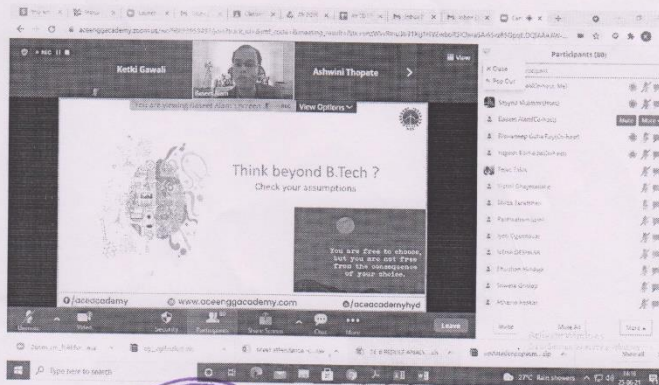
Ketki Gawali

Ashwini Thopate

View

You are viewing Saleem Alam Chowdi's screen

View Options

Participants (30)

Close

Pop Out

Saleem Alam(Co-host)

Mute

Think beyond B.Tech ?

Check your assumptions

You are free to choose, but you are not free from the consequence of your choice.

/aceacademy

www.aceenggacademy.com

/aceacademyhyd

Security

Participants

Share Screen

Chat

More

Leave

Mute

Mute All

More

Type here to search

27°C Rain showers

Show all